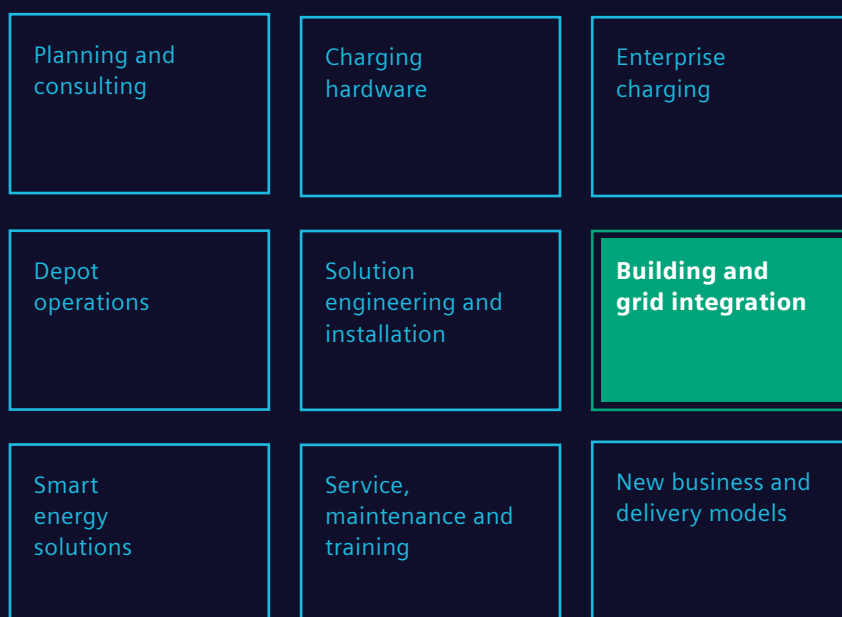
Planning and consulting

Charging hardware

Enterprise charging

Depot operations

Solution engineering and installation

Building and grid integration

Smart energy solutions

Service, maintenance and training

New business and delivery models